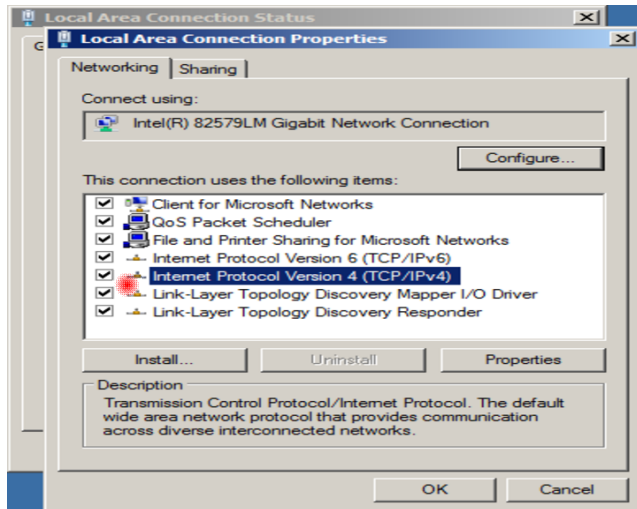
Local Area Connection Status

Local Area Connection Properties

Networking | Sharing

Connect using:

Intel(R) 82579LM Gigabit Network Connection

Configure...

This connection uses the following items:

Client for Microsoft Networks
QoS Packet Scheduler
File and Printer Sharing for Microsoft Networks
Internet Protocol Version 6 (TCP/IPv6)
Internet Protocol Version 4 (TCP/IPv4)
Link-Layer Topology Discovery Mapper I/O Driver
Link-Layer Topology Discovery Responder

Install... | Uninstall | Properties

Description
Transmission Control Protocol/Internet Protocol. The default wide area network protocol that provides communication across diverse interconnected networks.

OK | Cancel